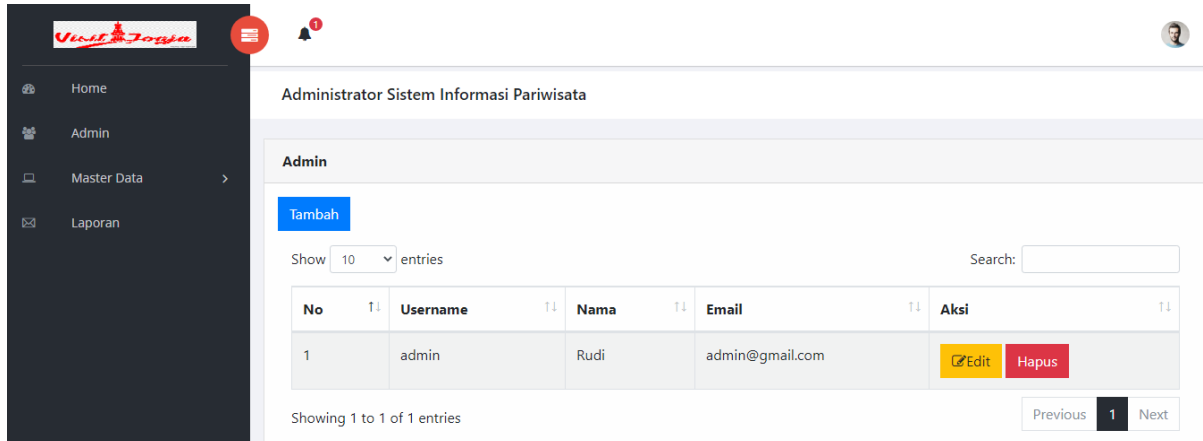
Visit Jogja

1

Home
Admin
Master Data
Laporan

Administrator Sistem Informasi Pariwisata

Admin

Tambah

Show 10 entries

Search:

| No | Username | Nama | Email | Aksi |
|---|---|---|---|---|
| 1 | admin | Rudi | admin@gmail.com | Edit Hapus |

Showing 1 to 1 of 1 entries

Previous 1 Next